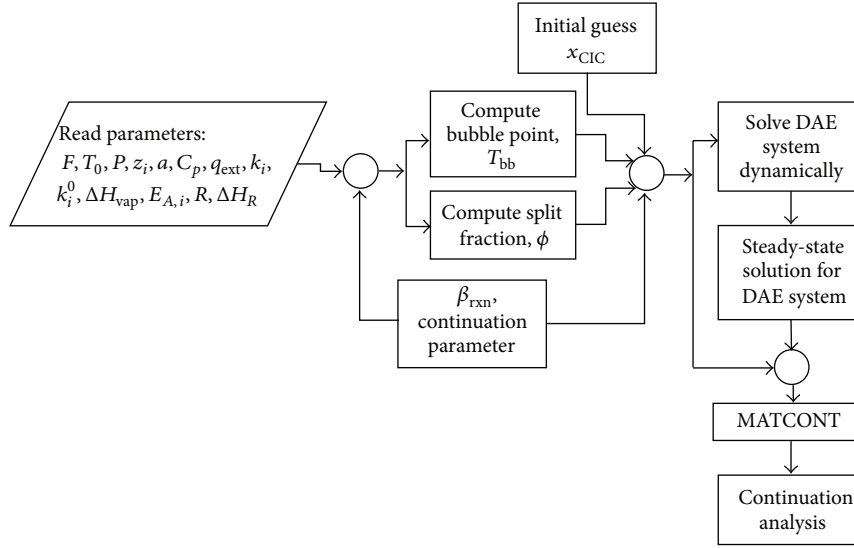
Initial guess
$x_{\text{CIC}}$

Read parameters:
$F, T_0, P, z_i, a, C_p, q_{\text{ext}}, k_i,$
$k_i^0, \Delta H_{\text{vap}}, E_{A,i}, R, \Delta H_R$

Compute bubble point, $T_{\text{bb}}$

Compute split fraction, $\phi$

$\beta_{\text{rxn}}$, continuation parameter

Solve DAE system dynamically

Steady-state solution for DAE system

MATCONT

Continuation analysis